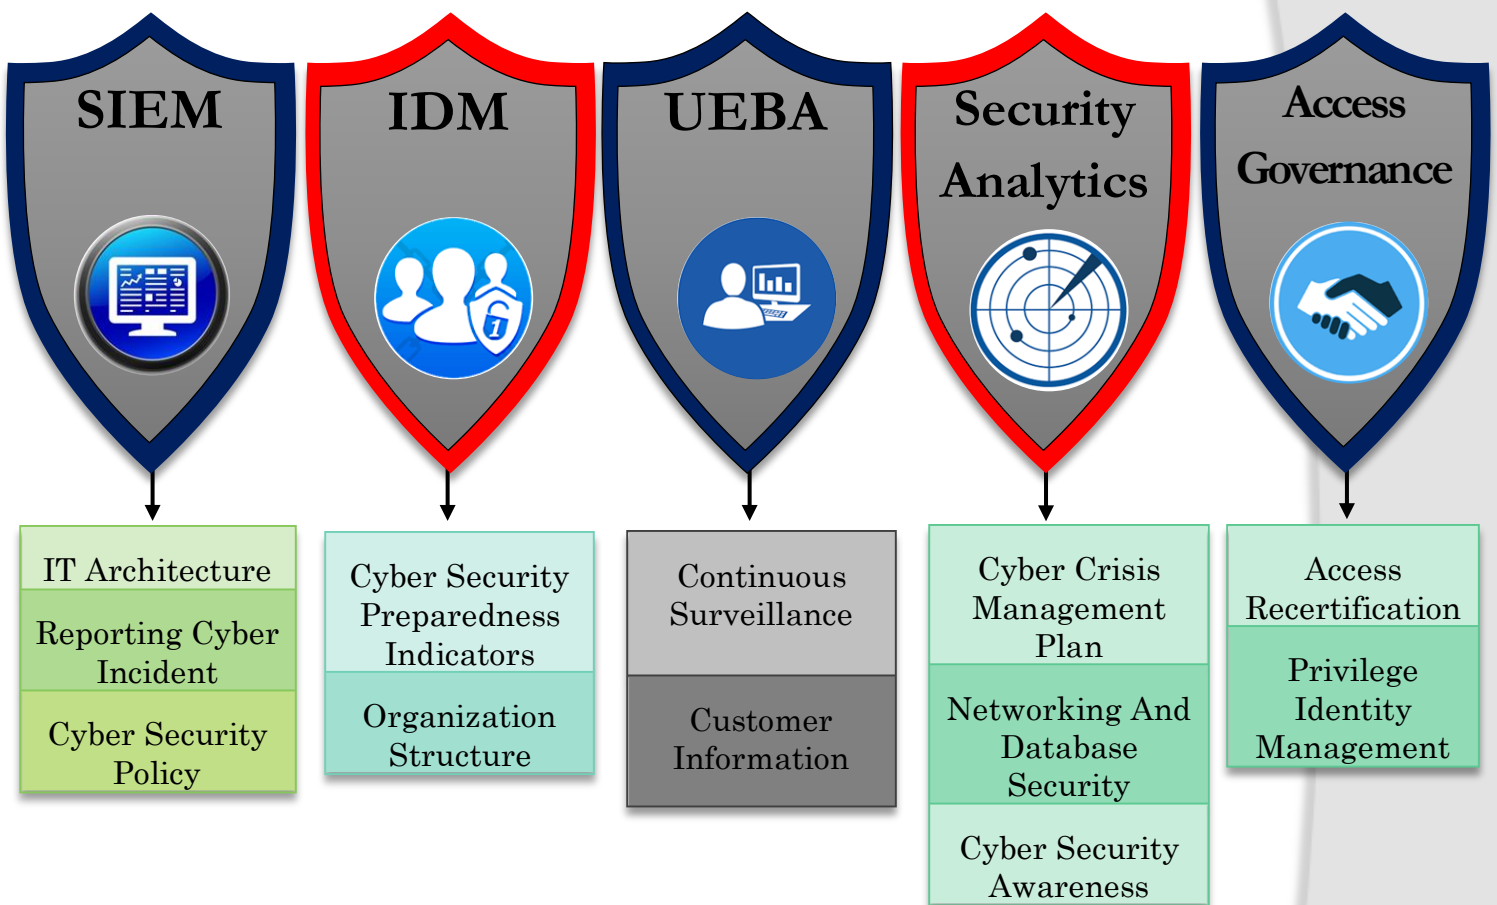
SIEM

IDM

UEBA

Security Analytics

Access Governance

IT Architecture

Reporting Cyber Incident

Cyber Security Policy

Cyber Security Preparedness Indicators

Organization Structure

Continuous Surveillance

Customer Information

Cyber Crisis Management Plan

Networking And Database Security

Cyber Security Awareness

Access Recertification

Privilege Identity Management